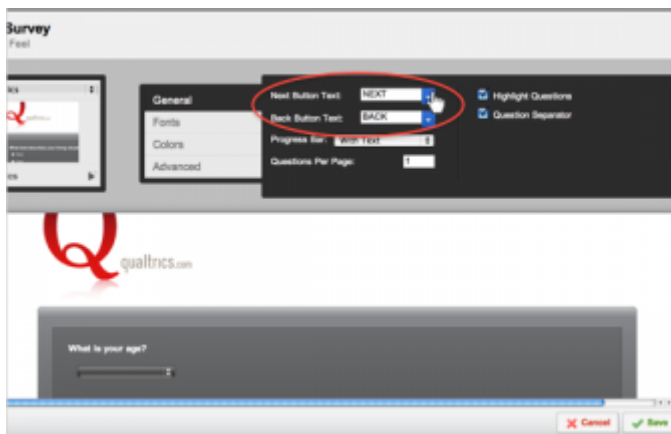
Survey
Feel

ks
qualtrics
es

General
Fonts
Colors
Advanced

Next Button Text: NEXT
Back Button Text: BACK
Progress Bar: With Text
Questions Per Page: 1

Highlight Questions
Question Separator

Q qualtrics.com

What is your age?

Cancel
Save